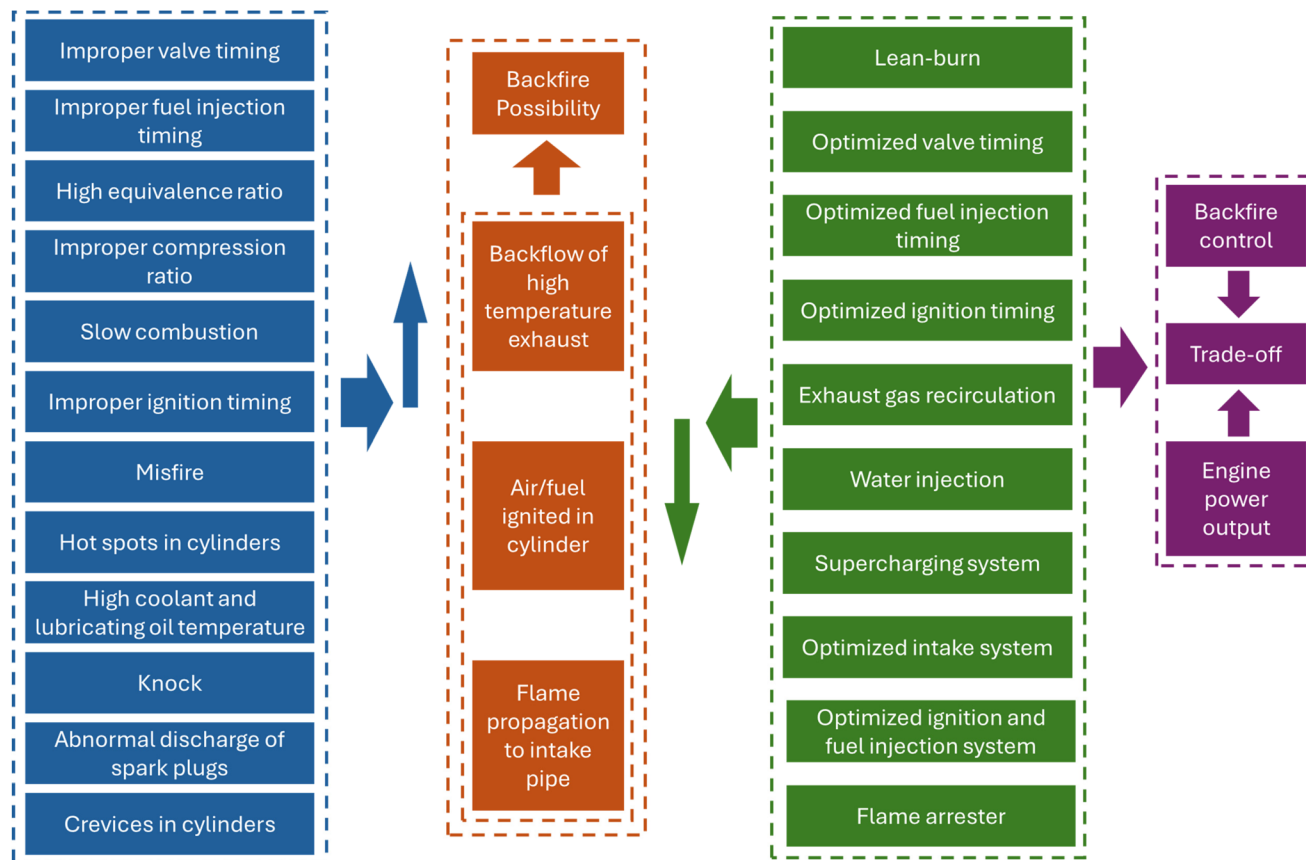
Improper valve timing

Improper fuel injection timing

High equivalence ratio

Improper compression ratio

Slow combustion

Improper ignition timing

Misfire

Hot spots in cylinders

High coolant and lubricating oil temperature

Knock

Abnormal discharge of spark plugs

Crevices in cylinders

Backfire Possibility

Backflow of high temperature exhaust

Air/fuel ignited in cylinder

Flame propagation to intake pipe

Lean-burn

Optimized valve timing

Optimized fuel injection timing

Optimized ignition timing

Exhaust gas recirculation

Water injection

Supercharging system

Optimized intake system

Optimized ignition and fuel injection system

Flame arrester

Backfire control

Trade-off

Engine power output